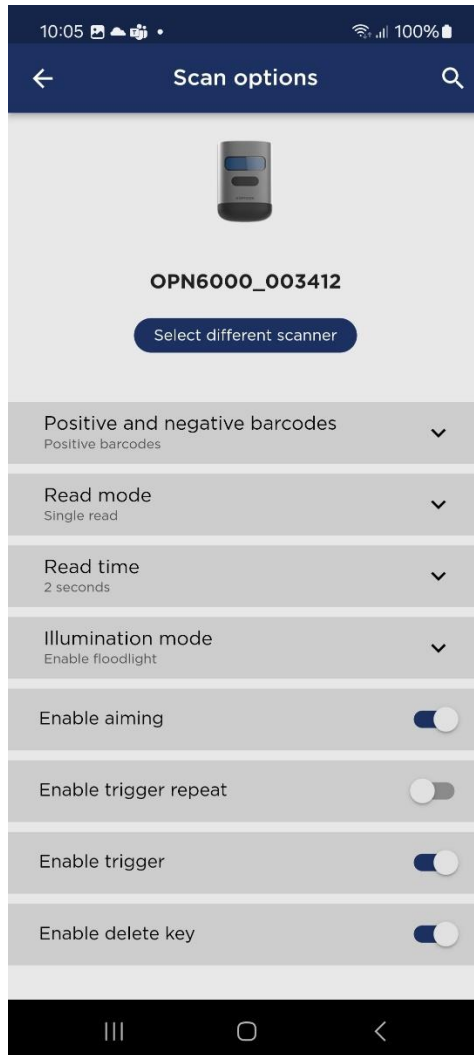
10:05 • 100%

Scan options

OPN6000_003412

Select different scanner

Positive and negative barcodes
Positive barcodes

Read mode
Single read

Read time
2 seconds

Illumination mode
Enable floodlight

Enable aiming

Enable trigger repeat

Enable trigger

Enable delete key